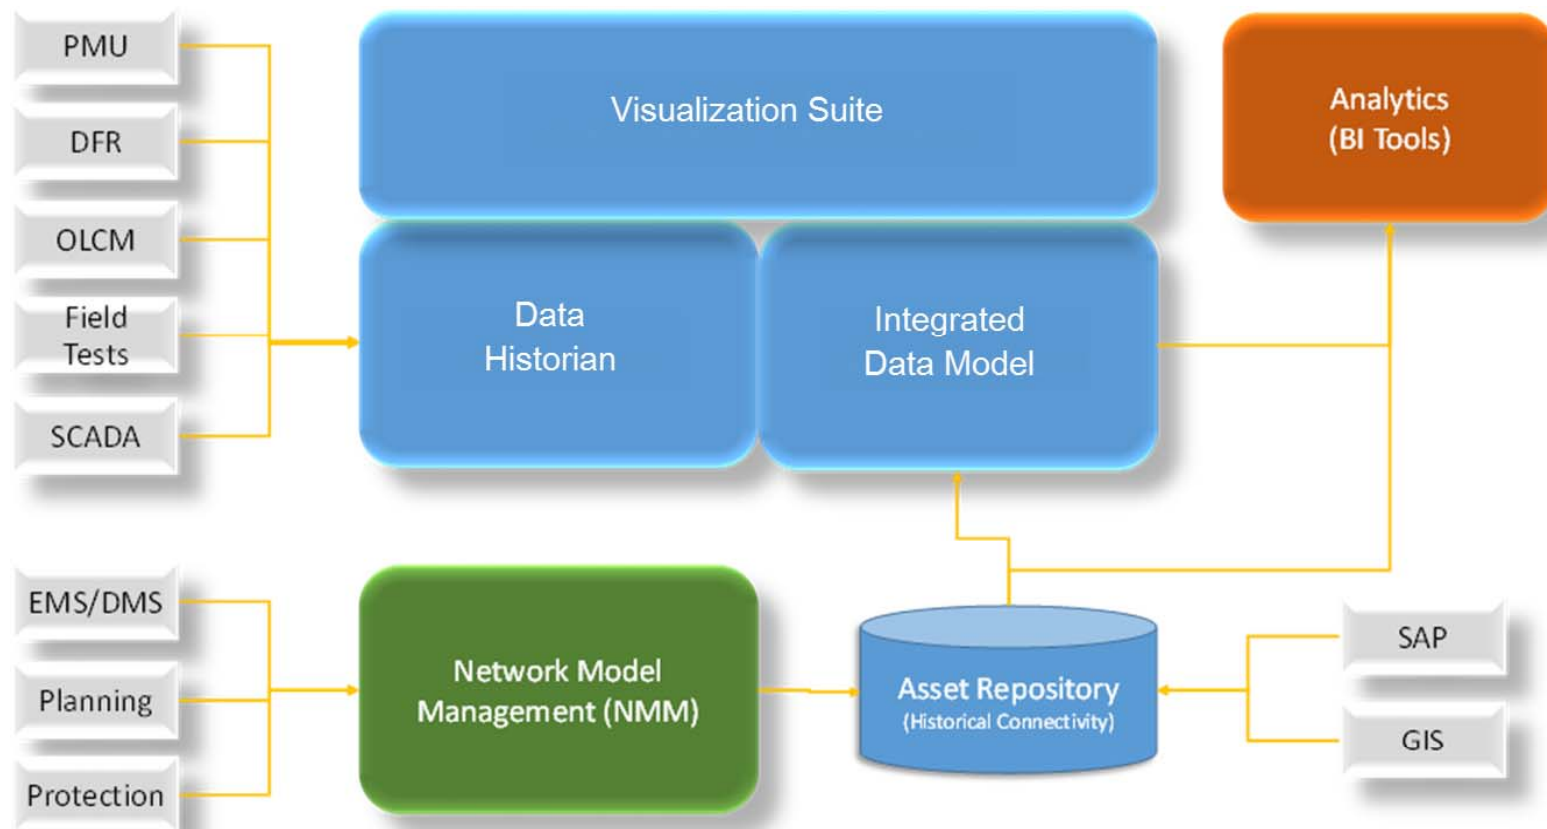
PMU

DFR

OLCM

Field Tests

SCADA

Visualization Suite

Analytics (BI Tools)

Data Historian

Integrated Data Model

EMS/DMS

Planning

Protection

Network Model Management (NMM)

Asset Repository (Historical Connectivity)

SAP

GIS